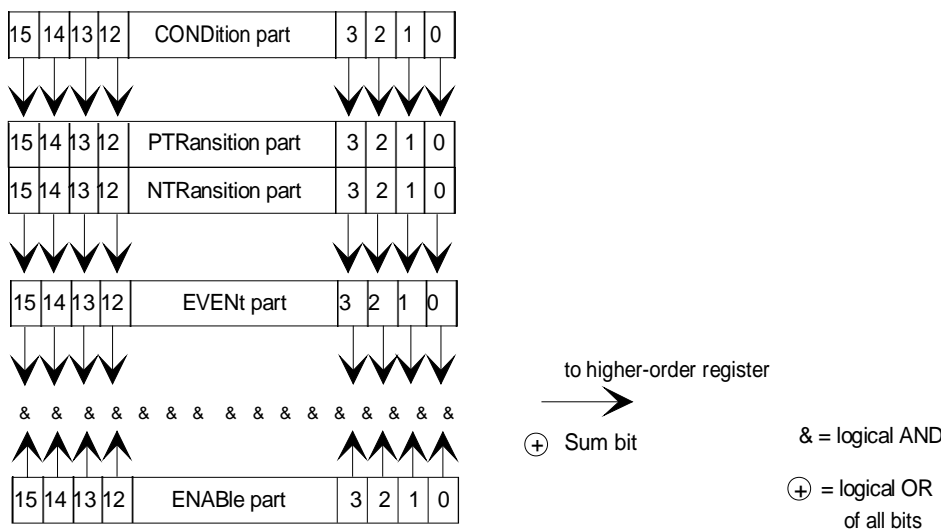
15 14 13 12 CONDition part 3 2 1 0

15 14 13 12 PTRansition part 3 2 1 0

15 14 13 12 NTRansition part 3 2 1 0

15 14 13 12 EVENt part 3 2 1 0

to higher-order register

& & & & & & & & & & & & & & & &

$\oplus$ Sum bit

& = logical AND

$\oplus$ = logical OR of all bits

15 14 13 12 ENABle part 3 2 1 0